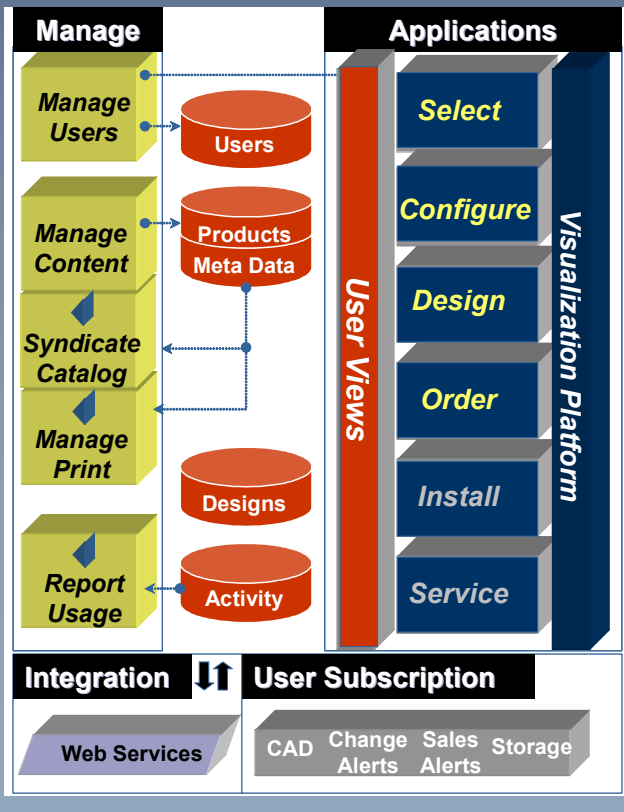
Manage

Manage Users

Users

Manage Content

Products
Meta Data

Syndicate Catalog

Manage Print

Designs

Report Usage

Activity

Applications

User Views

Select

Configure

Design

Order

Install

Service

Visualization Platform

Integration

Web Services

User Subscription

CAD

Change Alerts

Sales Alerts

Storage